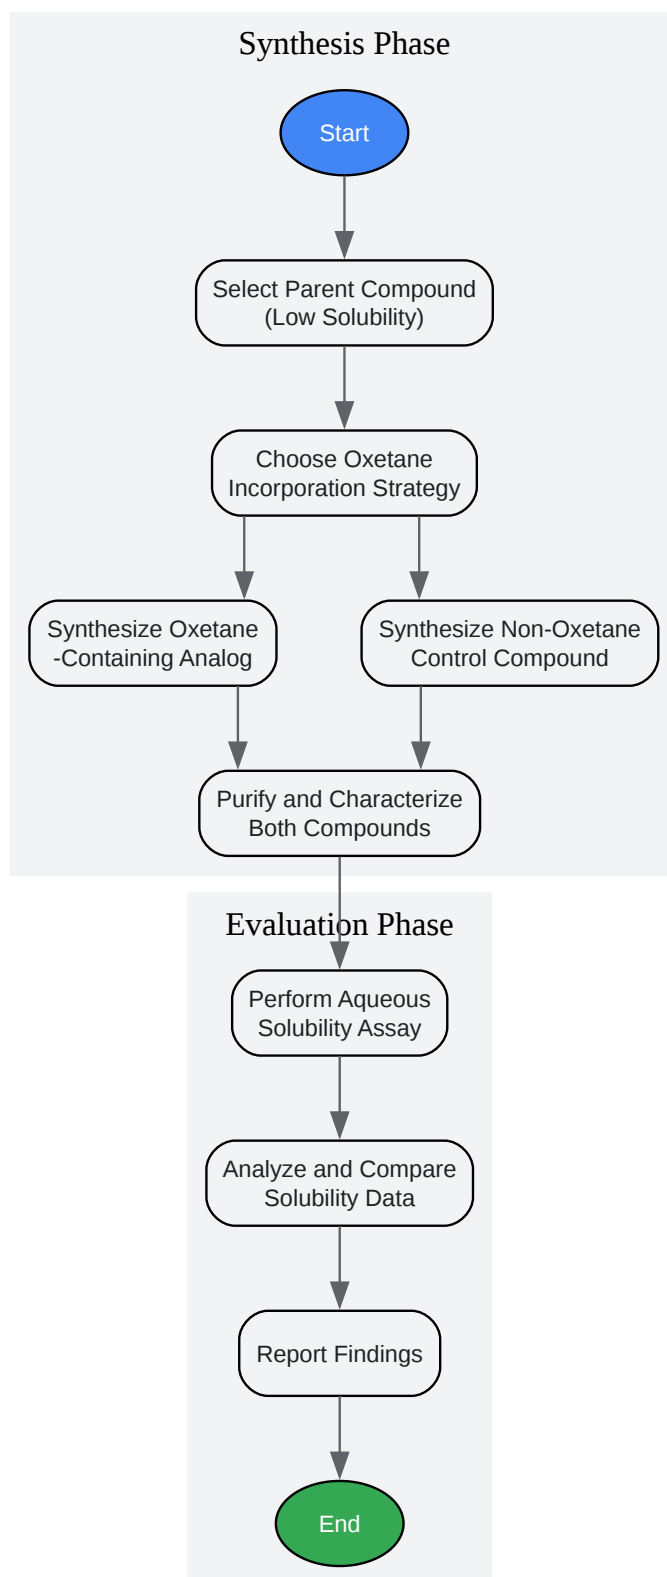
Synthesis Phase

Start

Select Parent Compound (Low Solubility)

Choose Oxetane Incorporation Strategy

Synthesize Oxetane -Containing Analog

Synthesize Non-Oxetane Control Compound

Purify and Characterize Both Compounds

Evaluation Phase

Perform Aqueous Solubility Assay

Analyze and Compare Solubility Data

Report Findings

End